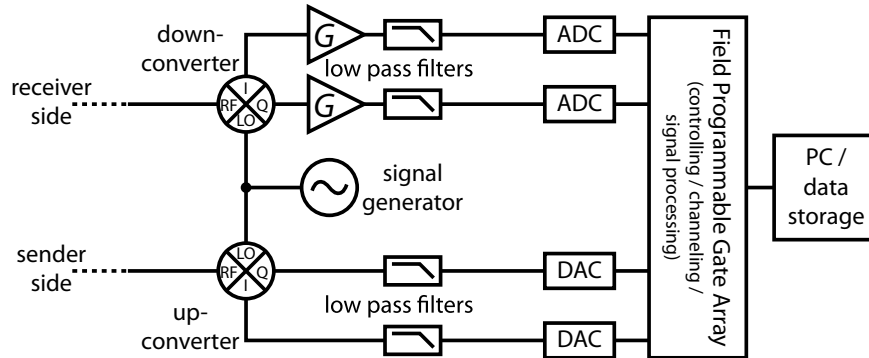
down-converter

G

low pass filters

ADC

receiver side

I
RF
Q
LO

G

ADC

Field Programmable Gate Array
(controlling / channeling / signal processing)

signal generator

PC / data storage

sender side

LO
RF
Q
I

DAC

low pass filters

up-converter

DAC